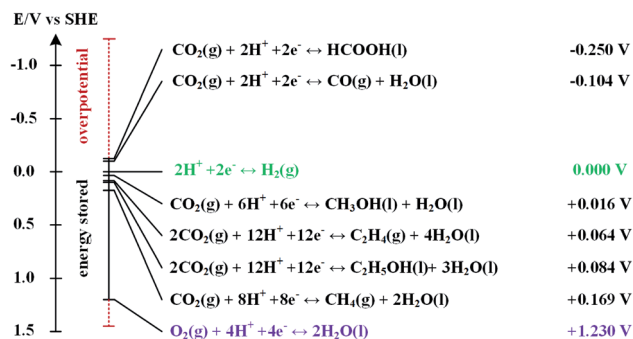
E/V vs SHE

-1.0
-0.5
0.0
0.5
1.0
1.5

overpotential
energy stored

$CO_2(g) + 2H^+ + 2e^- \leftrightarrow HCOOH(l)$ -0.250 V

$CO_2(g) + 2H^+ + 2e^- \leftrightarrow CO(g) + H_2O(l)$ -0.104 V

$2H^+ + 2e^- \leftrightarrow H_2(g)$ 0.000 V

$CO_2(g) + 6H^+ + 6e^- \leftrightarrow CH_3OH(l) + H_2O(l)$ +0.016 V

$2CO_2(g) + 12H^+ + 12e^- \leftrightarrow C_2H_4(g) + 4H_2O(l)$ +0.064 V

$2CO_2(g) + 12H^+ + 12e^- \leftrightarrow C_2H_5OH(l) + 3H_2O(l)$ +0.084 V

$CO_2(g) + 8H^+ + 8e^- \leftrightarrow CH_4(g) + 2H_2O(l)$ +0.169 V

$O_2(g) + 4H^+ + 4e^- \leftrightarrow 2H_2O(l)$ +1.230 V